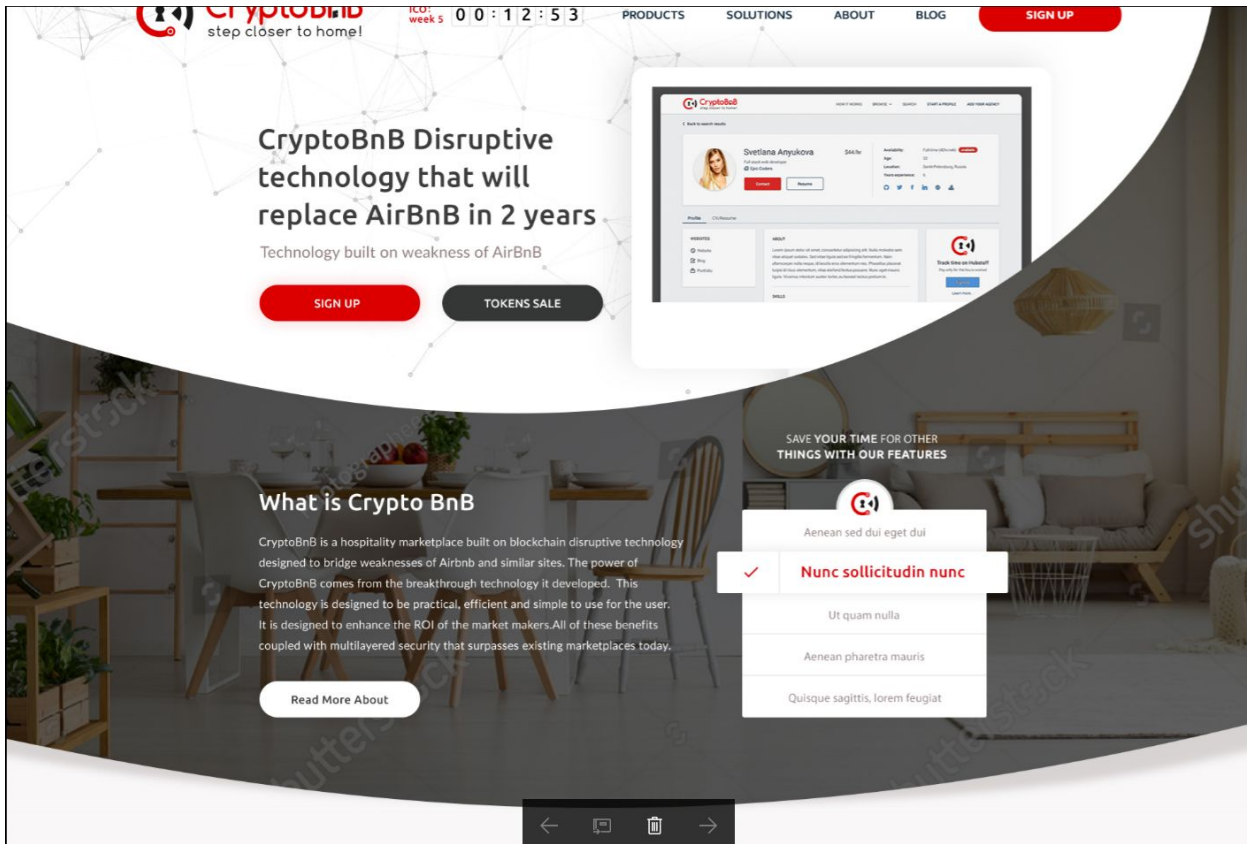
CryptoBnB
step closer to home!

ICO: week 5 0 0 : 1 2 : 5 3

PRODUCTS SOLUTIONS ABOUT BLOG SIGN UP

CryptoBnB Disruptive technology that will replace AirBnB in 2 years

Technology built on weakness of AirBnB

SIGN UP

TOKENS SALE

CryptoBnB

Svetlana Anyukova

$44/hr

Contact

Resume

Profile

CV/Resume

WEBSITES

ABOUT

Track time on Hubstaff

SAVE YOUR TIME FOR OTHER THINGS WITH OUR FEATURES

Aenean sed dui eget dui

Nunc sollicitudin nunc

Ut quam nulla

Aenean pharetra mauris

Quisque sagittis, lorem feugiat

What is Crypto BnB

CryptoBnB is a hospitality marketplace built on blockchain disruptive technology designed to bridge weaknesses of Airbnb and similar sites. The power of CryptoBnB comes from the breakthrough technology it developed. This technology is designed to be practical, efficient and simple to use for the user. It is designed to enhance the ROI of the market makers.All of these benefits coupled with multilayered security that surpasses existing marketplaces today.

Read More About

shutterstock